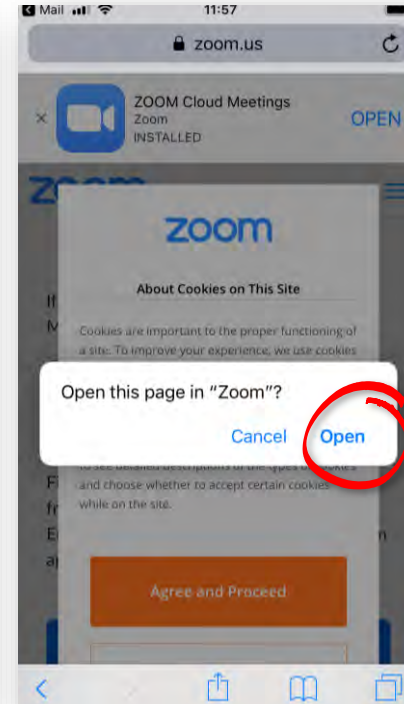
Mail 11:57

zoom.us

×

ZOOM Cloud Meetings
Zoom
INSTALLED

OPEN

zoom

About Cookies on This Site

Cookies are important to the proper functioning of a site. To improve your experience, we use cookies

Open this page in "Zoom"?

Cancel Open

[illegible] detailed descriptions of the types of cookies and choose whether to accept certain cookies while on the site.

Agree and Proceed